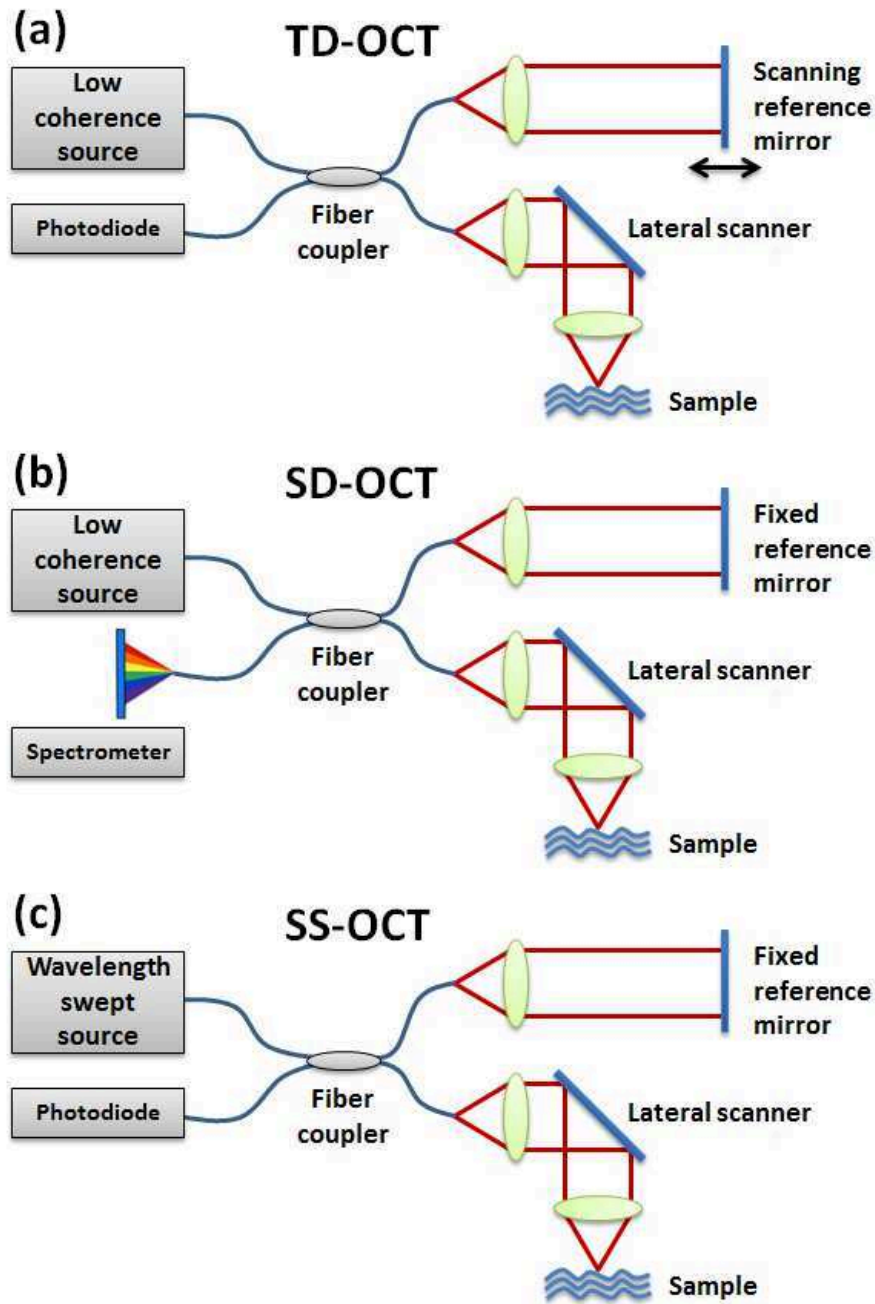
(a)

TD-OCT

Low coherence source

Photodiode

Fiber coupler

Scanning reference mirror

Lateral scanner

Sample

(b)

SD-OCT

Low coherence source

Spectrometer

Fiber coupler

Fixed reference mirror

Lateral scanner

Sample

(c)

SS-OCT

Wavelength swept source

Photodiode

Fiber coupler

Fixed reference mirror

Lateral scanner

Sample